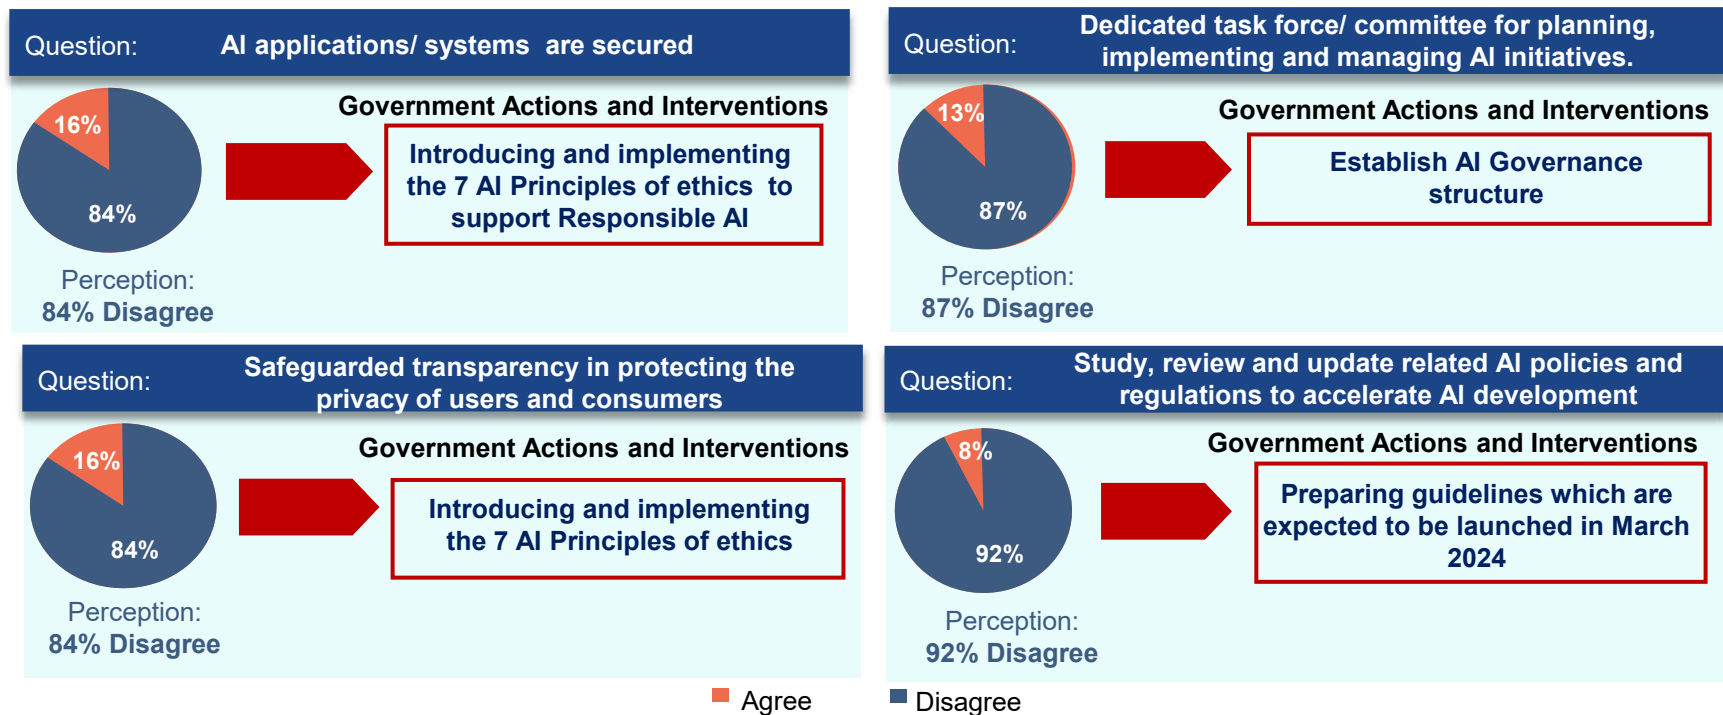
Question: AI applications/ systems are secured

16%

84%

Government Actions and Interventions

Introducing and implementing the 7 AI Principles of ethics to support Responsible AI

Perception:
84% Disagree

Question: Dedicated task force/ committee for planning, implementing and managing AI initiatives.

13%

87%

Government Actions and Interventions

Establish AI Governance structure

Perception:
87% Disagree

Question: Safeguarded transparency in protecting the privacy of users and consumers

16%

84%

Government Actions and Interventions

Introducing and implementing the 7 AI Principles of ethics

Perception:
84% Disagree

Question: Study, review and update related AI policies and regulations to accelerate AI development

8%

92%

Government Actions and Interventions

Preparing guidelines which are expected to be launched in March 2024

Perception:
92% Disagree

Agree Disagree